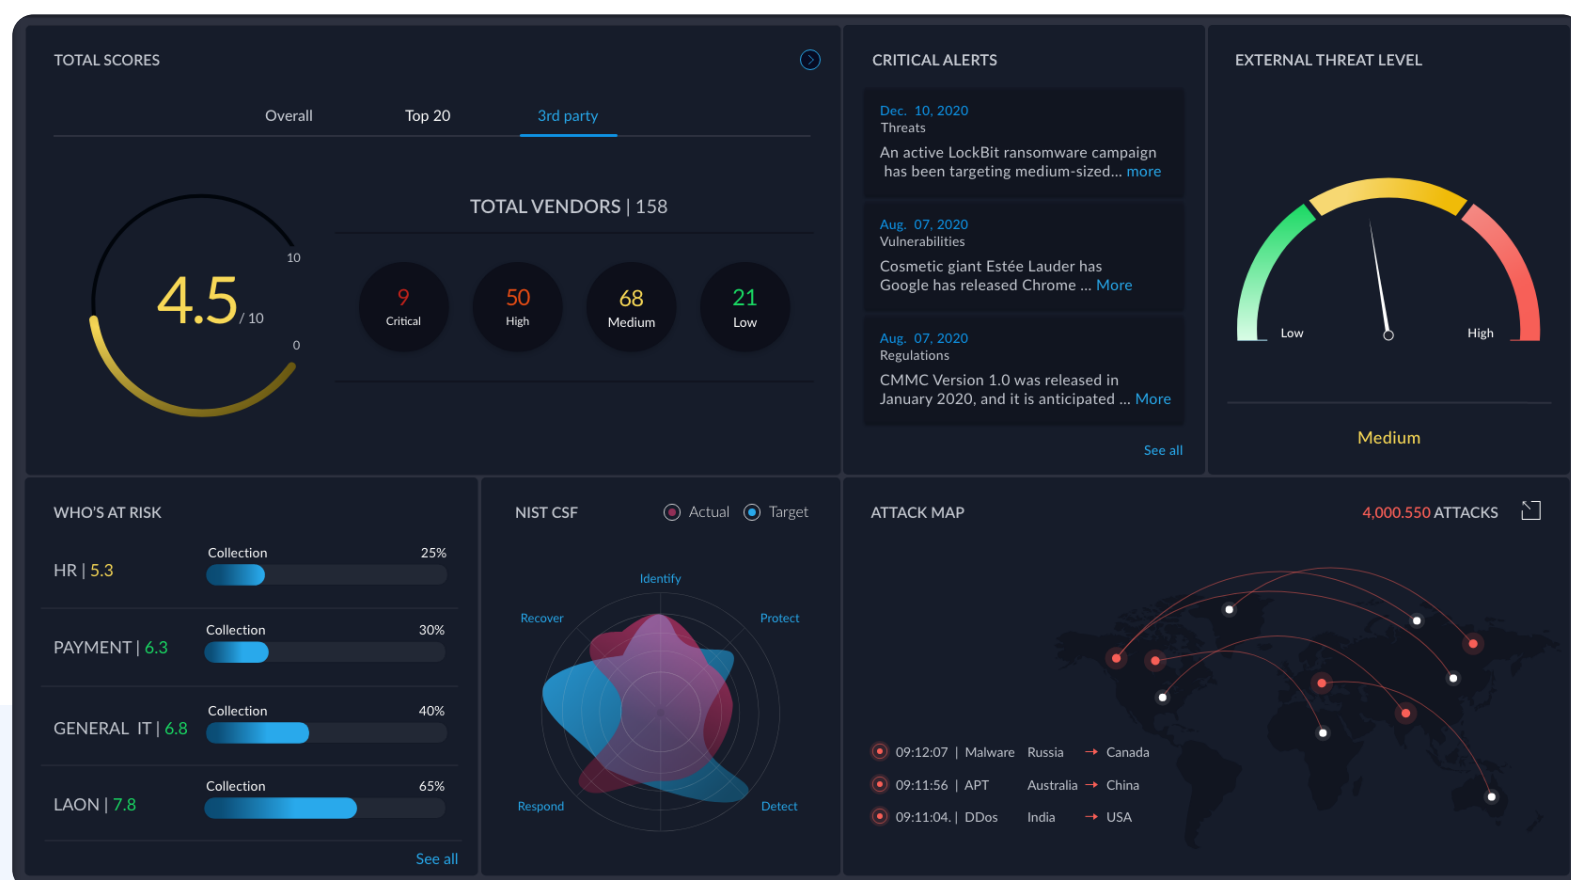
TOTAL SCORES

Overall Top 20 3rd party

4.5 / 10

10

0

TOTAL VENDORS | 158

9 Critical

50 High

68 Medium

21 Low

CRITICAL ALERTS

Dec. 10, 2020
Threats
An active LockBit ransomware campaign has been targeting medium-sized... more

Aug. 07, 2020
Vulnerabilities
Cosmetic giant Estée Lauder has Google has released Chrome ... More

Aug. 07, 2020
Regulations
CMMC Version 1.0 was released in January 2020, and it is anticipated ... More

See all

EXTERNAL THREAT LEVEL

Low High

Medium

WHO'S AT RISK

HR | 5.3 Collection 25%

PAYMENT | 6.3 Collection 30%

GENERAL IT | 6.8 Collection 40%

LAON | 7.8 Collection 65%

See all

NIST CSF Actual Target

Identify

Recover

Protect

Respond

Detect

ATTACK MAP

4,000.550 ATTACKS

09:12:07 | Malware Russia → Canada

09:11:56 | APT Australia → China

09:11:04. | DDos India → USA